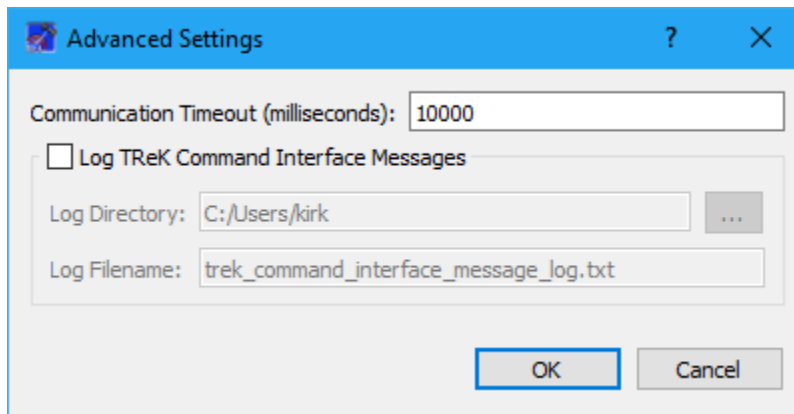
Advanced Settings
?
X

Communication Timeout (milliseconds): 10000

Log TReK Command Interface Messages

Log Directory: C:/Users/kirk ...

Log Filename: trek_command_interface_message_log.txt

OK
Cancel